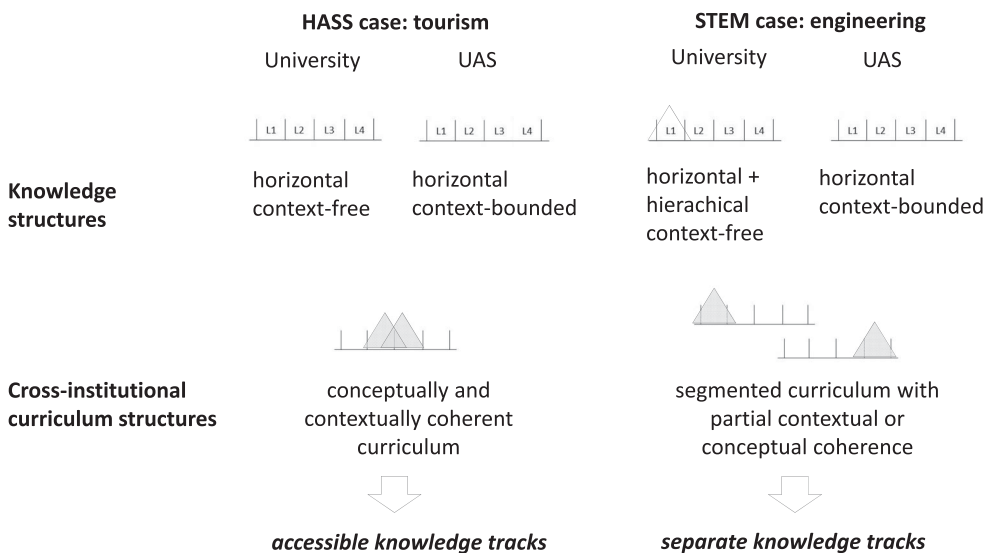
HASS case: tourism

University

UAS

STEM case: engineering

University

UAS

L1 L2 L3 L4

L1 L2 L3 L4

L1 L2 L3 L4

L1 L2 L3 L4

Knowledge structures

horizontal context-free

horizontal context-bounded

horizontal + hierachical context-free

horizontal context-bounded

Cross-institutional curriculum structures

conceptually and contextually coherent curriculum

segmented curriculum with partial contextual or conceptual coherence

*accessible knowledge tracks*

*separate knowledge tracks*